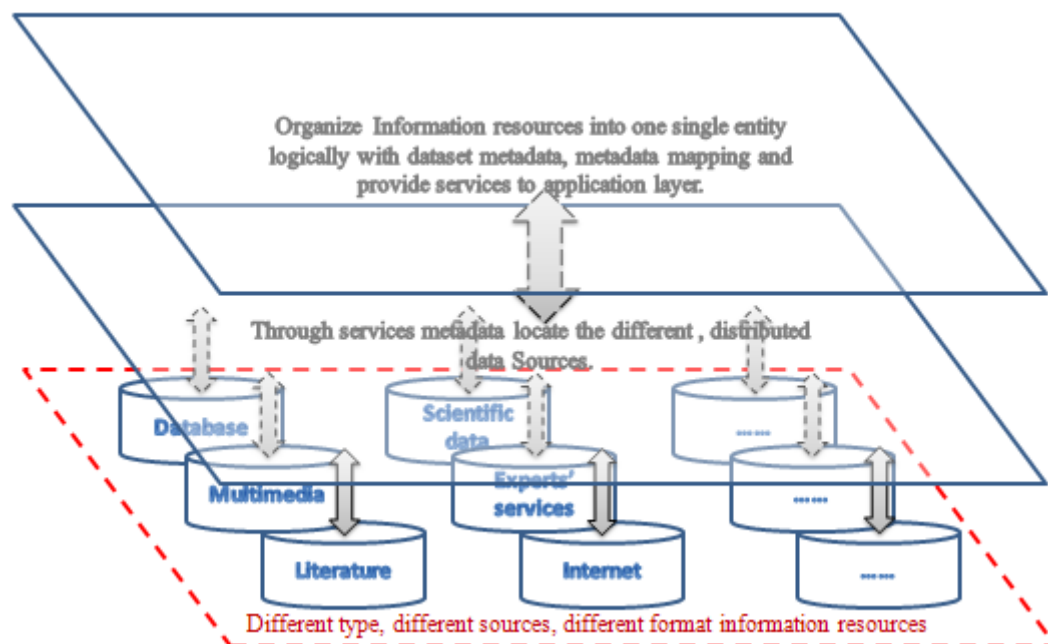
Organize Information resources into one single entity logically with dataset metadata, metadata mapping and provide services to application layer.

Through services metadata locate the different , distributed data Sources.

Database

Scientific data

……

Multimedia

Experts' services

……

Literature

Internet

……

Different type, different sources, different format information resources